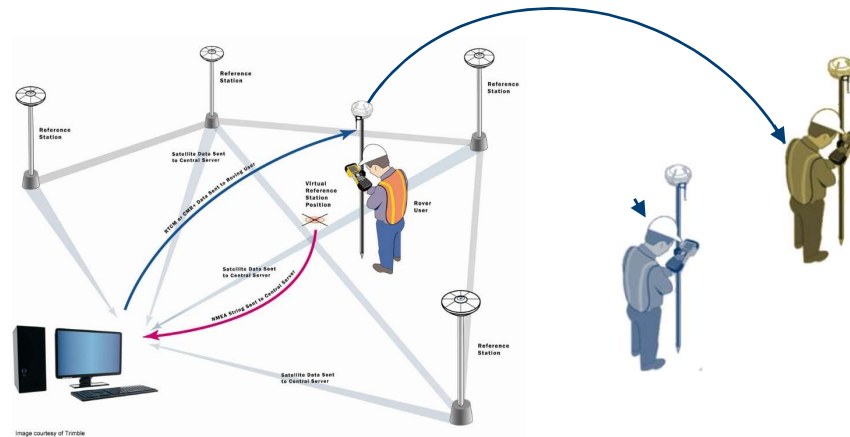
Reference Station

Reference Station

Reference Station

Satellite Data Sent to Central Server

RTCM or CMR+ Data Sent to Roving User

Virtual Reference Station Position

Rover User

Satellite Data Sent to Central Server

NMEA String Sent to Central Server

Reference Station

Satellite Data Sent to Central Server

Image courtesy of Trimble